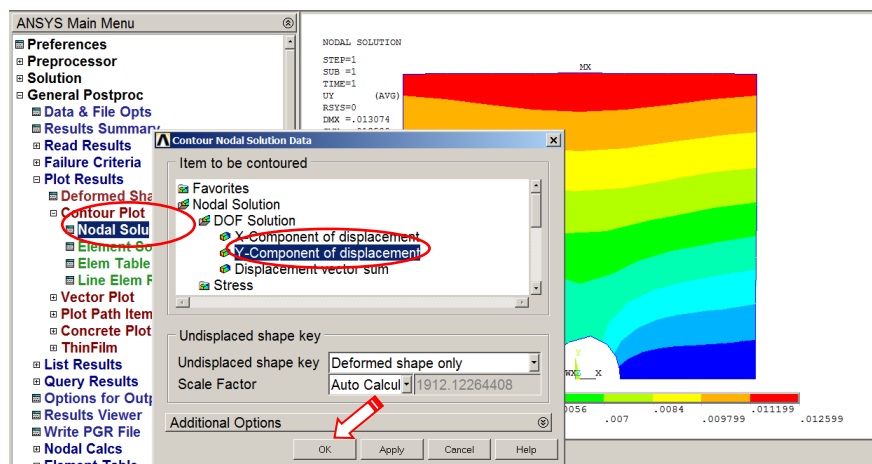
ANSYS Main Menu
Preferences
Preprocessor
Solution
General Postproc
Data & File Opts
Results Summary
Read Results
Failure Criteria
Plot Results
Deformed Sha
Contour Plot
Nodal Solu
Element So
Elem Table
Line Elem R
Vector Plot
Plot Path Item
Concrete Plot
ThinFilm
List Results
Query Results
Options for Outp
Results Viewer
Write PGR File
Nodal Calcs
Element Table

NODAL SOLUTION
STEP=1
SUB =1
TIME=1
UY (AVG)
RSYS=0
DMX =.013074

MX

Contour Nodal Solution Data
Item to be contoured
Favorites
Nodal Solution
DOF Solution
X-Component of displacement
Y-Component of displacement
Displacement vector sum
Stress
Undisplaced shape key
Undisplaced shape key Deformed shape only
Scale Factor Auto Calcul 1912.12264408
Additional Options
OK Apply Cancel Help

.0056 .007 .0084 .009799 .011199 .012599